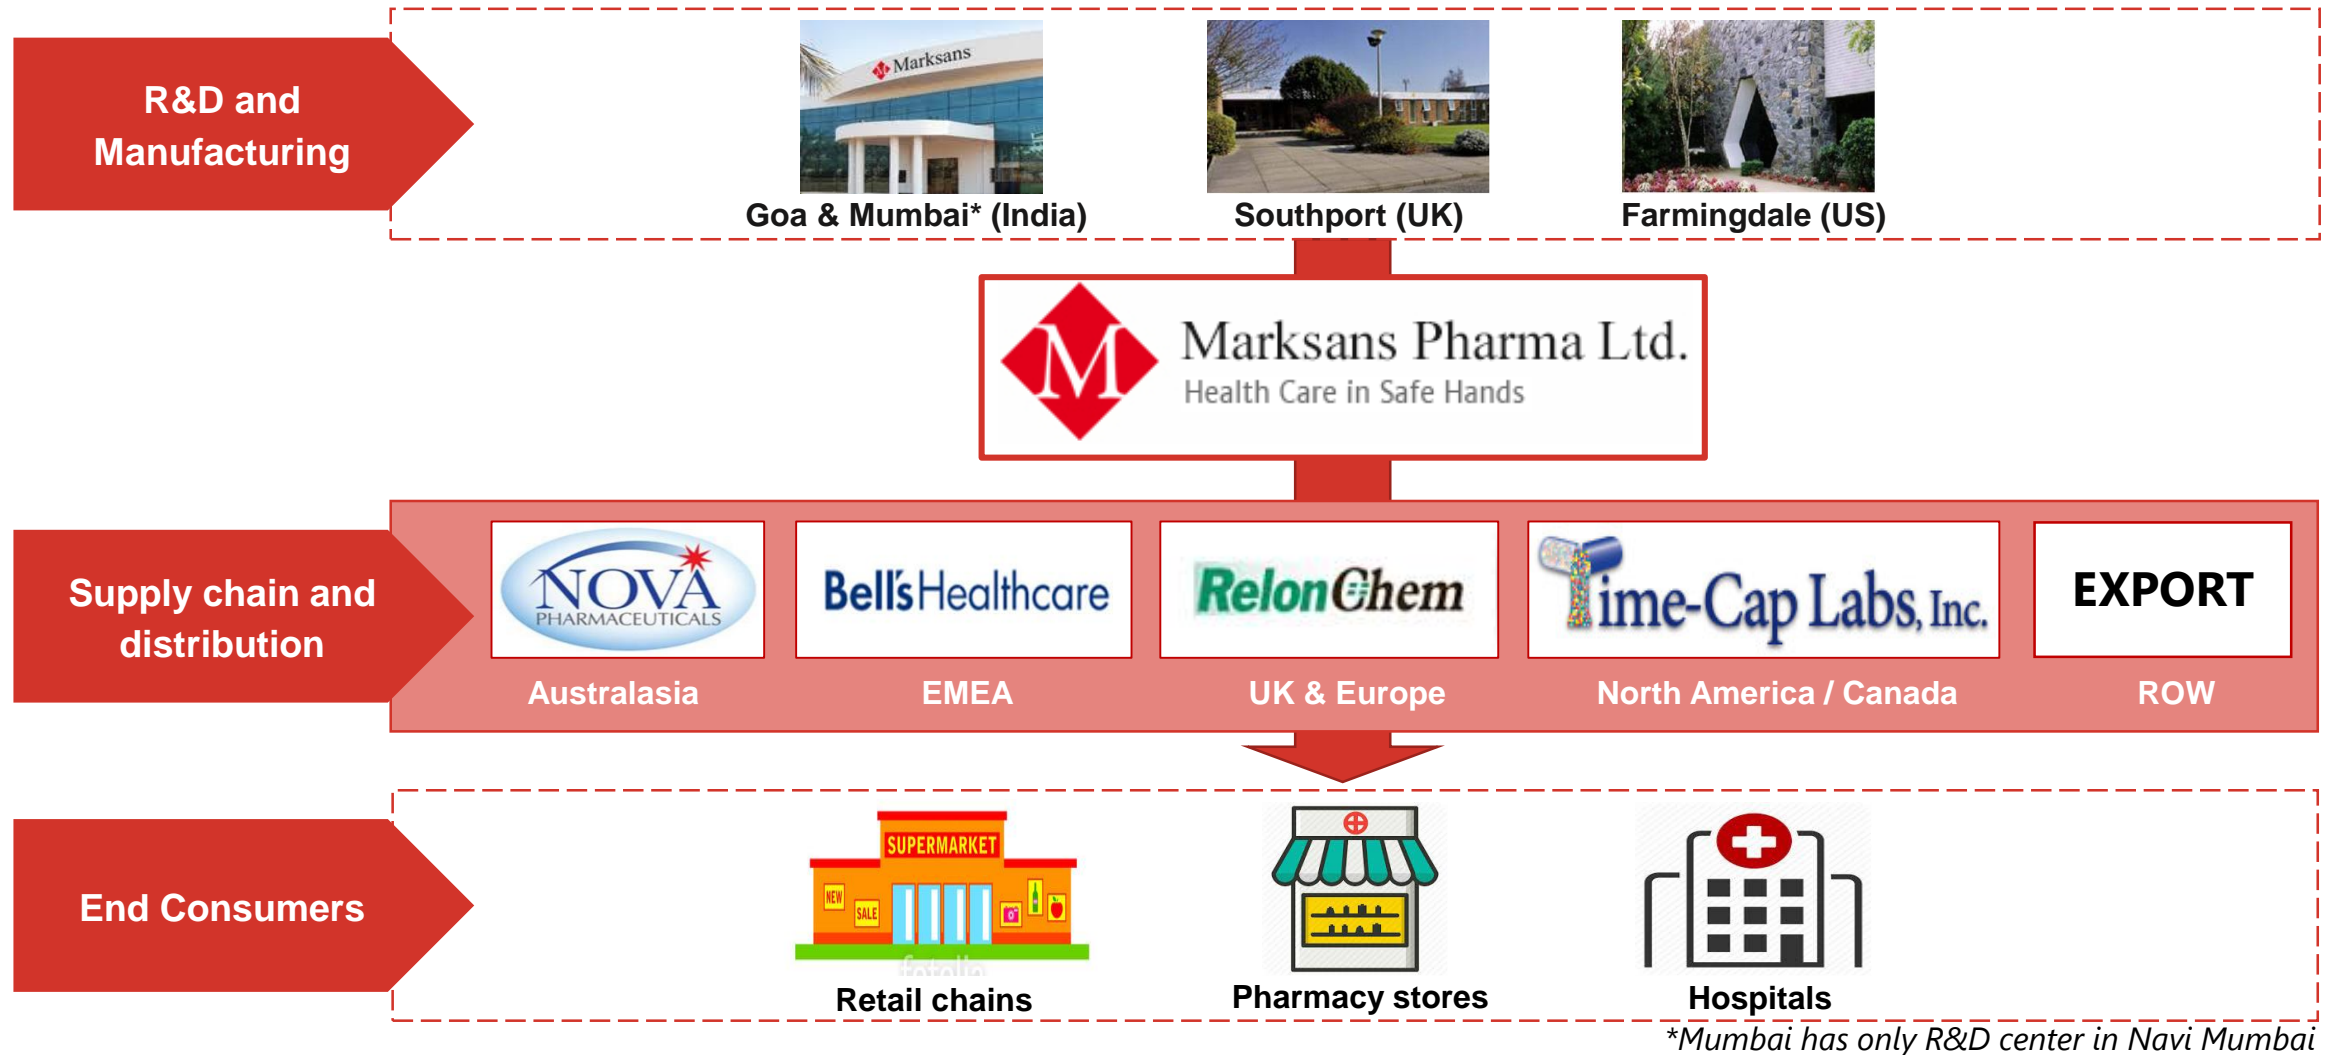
R&D and Manufacturing

Marksans

Goa & Mumbai* (India)

Southport (UK)

Farmingdale (US)

M

Marksans Pharma Ltd.

Health Care in Safe Hands

Supply chain and distribution

NOVA PHARMACEUTICALS

Australasia

Bell's Healthcare

EMEA

Relon Chem

UK & Europe

Time-Cap Labs, Inc.

North America / Canada

EXPORT

ROW

End Consumers

SUPERMARKET

NEW

SALE

Retail chains

Pharmacy stores

Hospitals

*Mumbai has only R&D center in Navi Mumbai